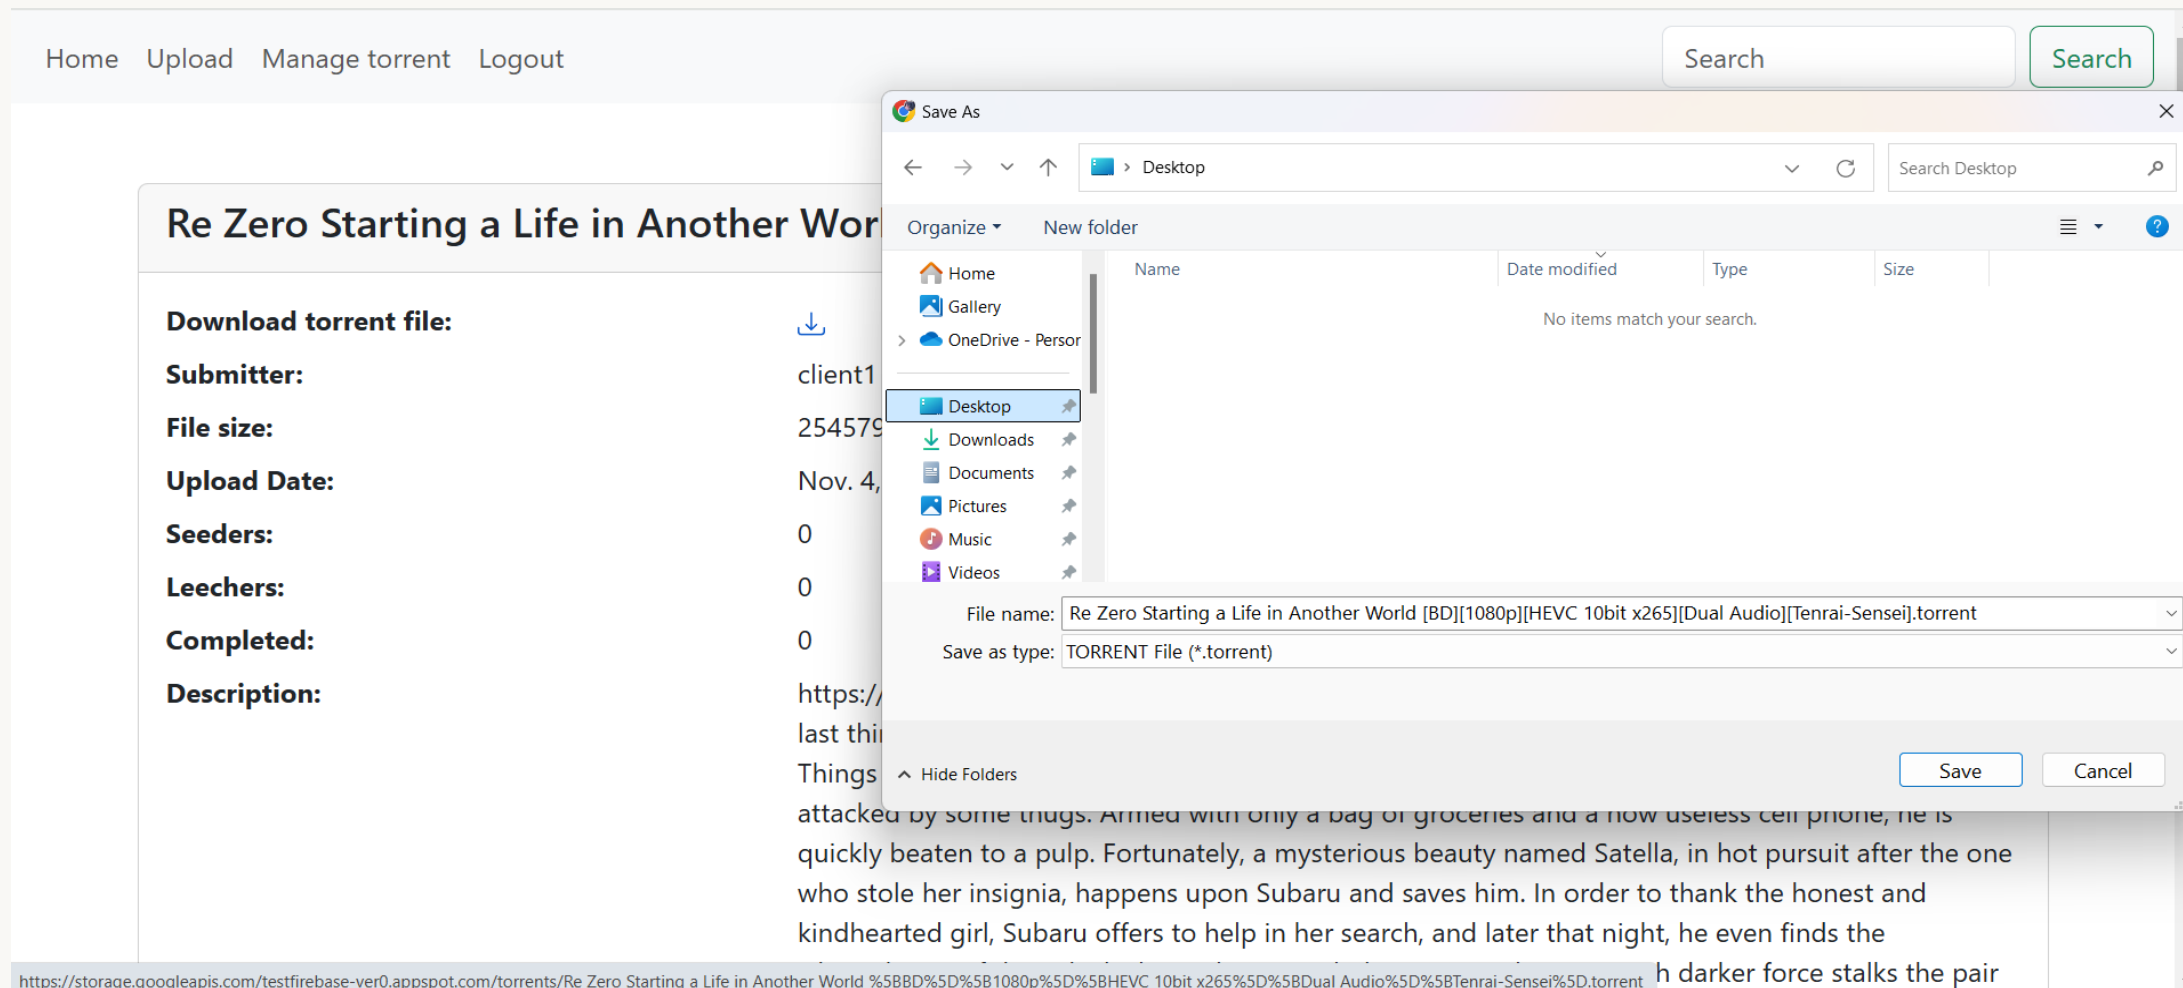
Home Upload Manage torrent Logout

Search Search

Re Zero Starting a Life in Another Wor

Download torrent file:

Submitter: client1

File size: 254579

Upload Date: Nov. 4,

Seeders: 0

Leechers: 0

Completed: 0

Description: https:/ last thi Things attacked by some thugs. Armed with only a bag of groceries and a now useless cell phone, he is quickly beaten to a pulp. Fortunately, a mysterious beauty named Satella, in hot pursuit after the one who stole her insignia, happens upon Subaru and saves him. In order to thank the honest and kindhearted girl, Subaru offers to help in her search, and later that night, he even finds the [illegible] h darker force stalks the pair

Save As

Desktop

Search Desktop

Organize New folder

Home
Gallery
OneDrive - Persor
Desktop
Downloads
Documents
Pictures
Music
Videos

| Name | Date modified | Type | Size |
|---|---|---|---|

No items match your search.

File name: Re Zero Starting a Life in Another World [BD][1080p][HEVC 10bit x265][Dual Audio][Tenrai-Sensei].torrent

Save as type: TORRENT File (*.torrent)

Hide Folders

Save Cancel

https://storage.googleapis.com/testfirebase-ver0.appspot.com/torrents/Re Zero Starting a Life in Another World %5BBD%5D%5B1080p%5D%5BHEVC 10bit x265%5D%5BDual Audio%5D%5BTenrai-Sensei%5D.torrent